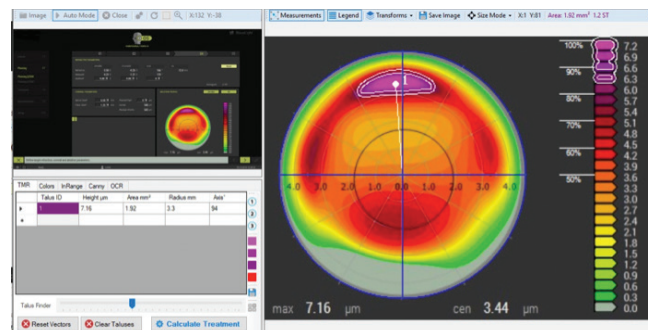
Image Auto Mode Close X:132 Y:-38

Measurements Legend Transforms Save Image Size Mode X:1 Y:81 Area: 1.92 mm² 1.2 ST

TMR Colors InRange Canny OCR

| | Talus ID | Height µm | Area mm² | Radius mm | Axis° |
|---|---|---|---|---|---|
| ▸ | | 7.16 | 1.92 | 3.3 | 94 |
| * | | | | | |

1
2
3

Talus Finder

Reset Vectors Clear Taluses Calculate Treatment

4.0 3.0 2.0 1.0 0.0 1.0 2.0 3.0 4.0

max 7.16 µm cen 3.44 µm

100% 90% 80% 70% 60% 50%

7.2
6.9
6.6
6.3
6.0
5.7
5.4
5.1
4.8
4.5
4.2
3.9
3.6
3.3
3.0
2.7
2.4
2.1
1.8
1.5
1.2
0.9
0.6
0.3
0.0